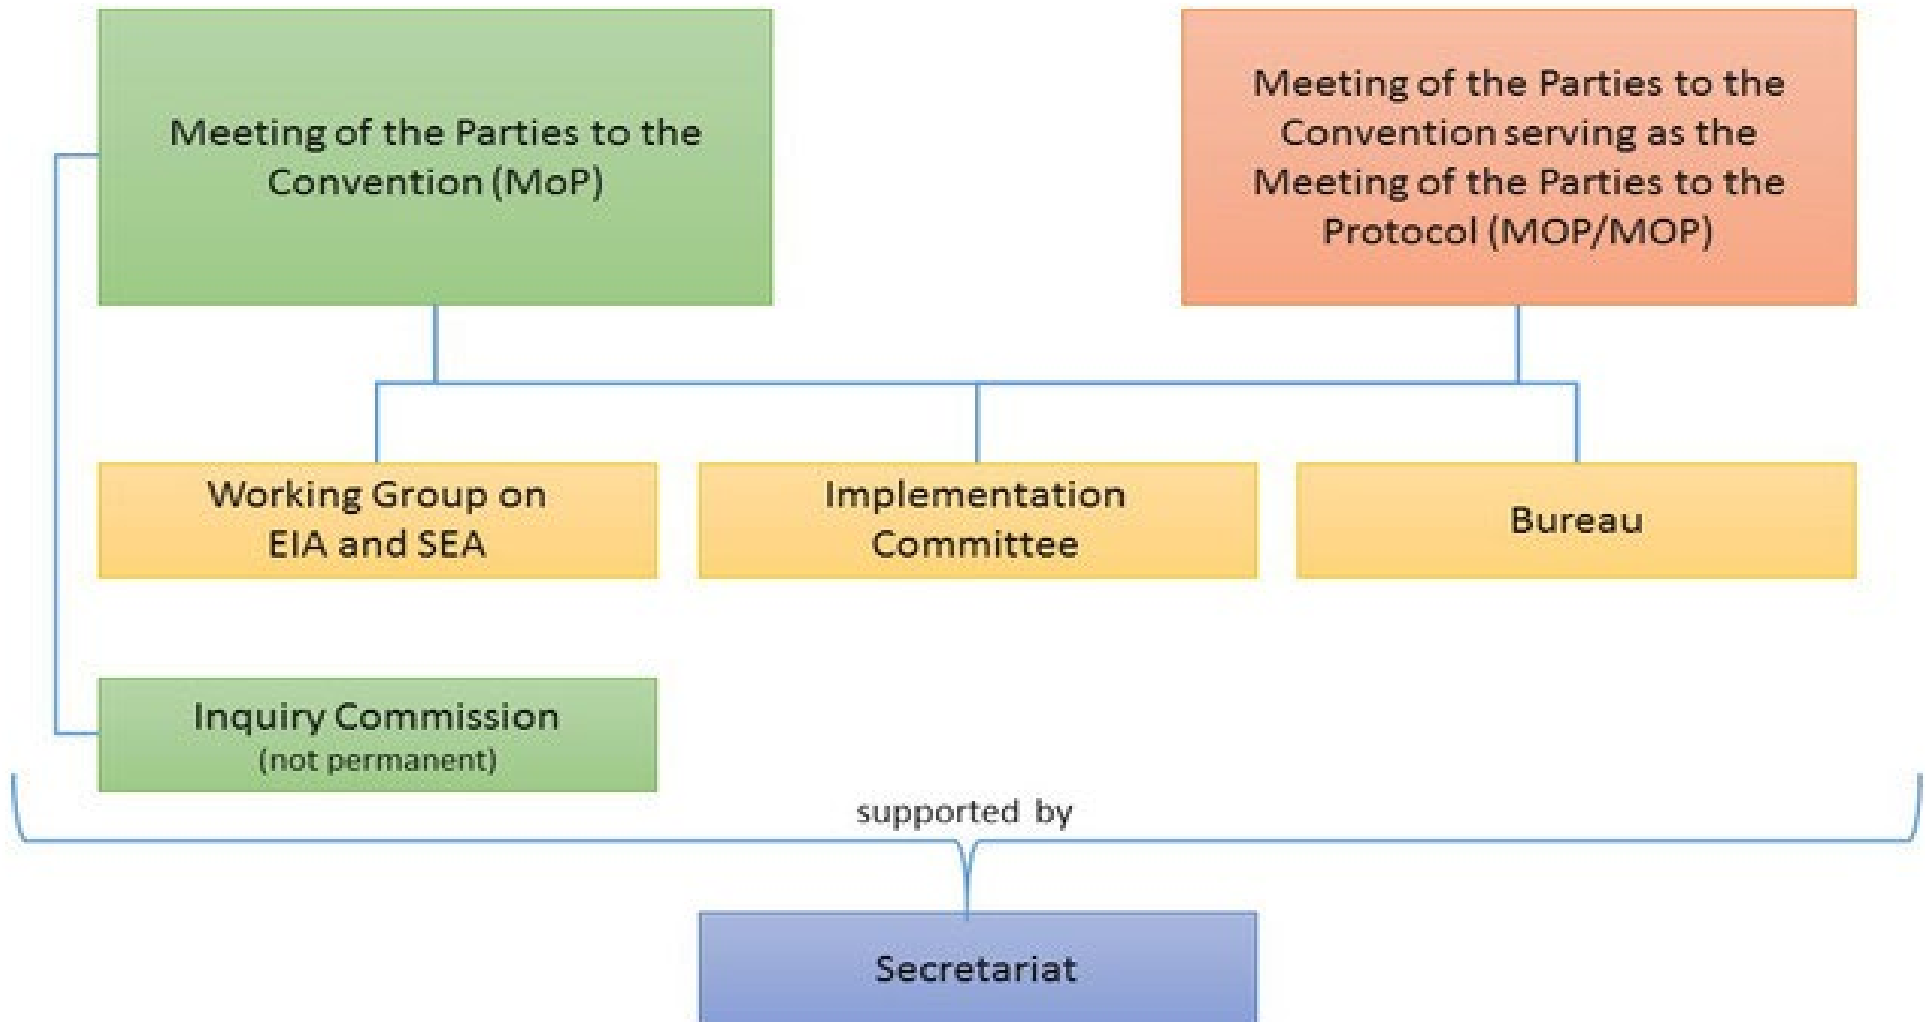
Meeting of the Parties to the Convention (MoP)

Meeting of the Parties to the Convention serving as the Meeting of the Parties to the Protocol (MOP/MOP)

Working Group on EIA and SEA

Implementation Committee

Bureau

Inquiry Commission
(not permanent)

supported by

Secretariat